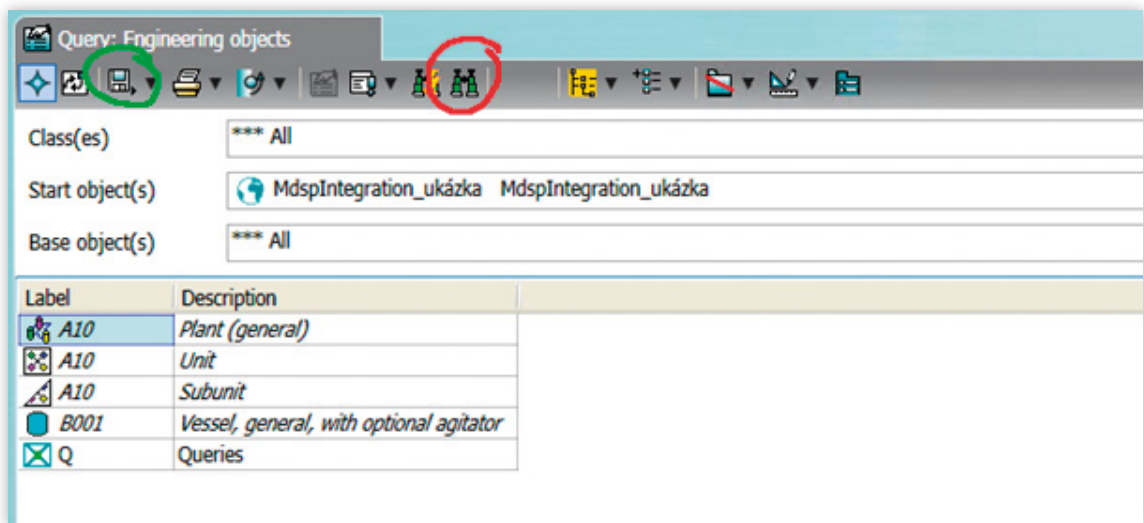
Query: Engineering objects

Class(es) *** All

Start object(s) MdspIntegration_ukázka MdspIntegration_ukázka

Base object(s) *** All

| Label | Description |
|---|---|
| A10 | Plant (general) |
| A10 | Unit |
| A10 | Subunit |
| B001 | Vessel, general, with optional agitator |
| Q | Queries |